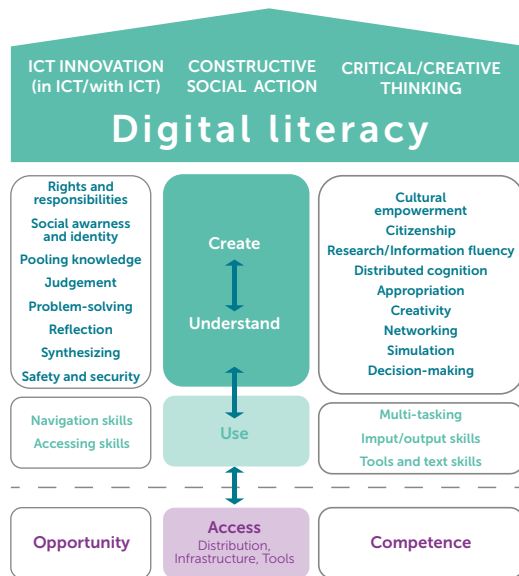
ICT INNOVATION (in ICT/with ICT)

CONSTRUCTIVE SOCIAL ACTION

CRITICAL/CREATIVE THINKING

Digital literacy

Rights and responsibilities
Social awarness and identity
Pooling knowledge
Judgement
Problem-solving
Reflection
Synthesizing
Safety and security

Create

Understand

Cultural empowerment
Citizenship
Research/Information fluency
Distributed cognition
Appropriation
Creativity
Networking
Simulation
Decision-making

Navigation skills
Accessing skills

Use

Multi-tasking
Imput/output skills
Tools and text skills

Opportunity

Access
Distribution, Infrastructure, Tools

Competence